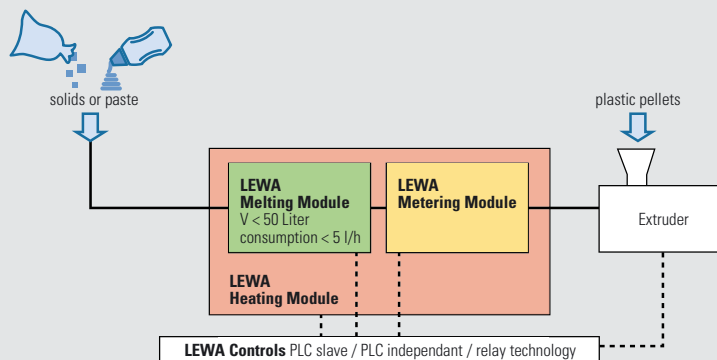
solids or paste

plastic pellets

LEWA
Melting Module
V < 50 Liter
consumption < 5 l/h

LEWA
Metering Module

Extruder

LEWA
Heating Module

LEWA Controls PLC slave / PLC independant / relay technology